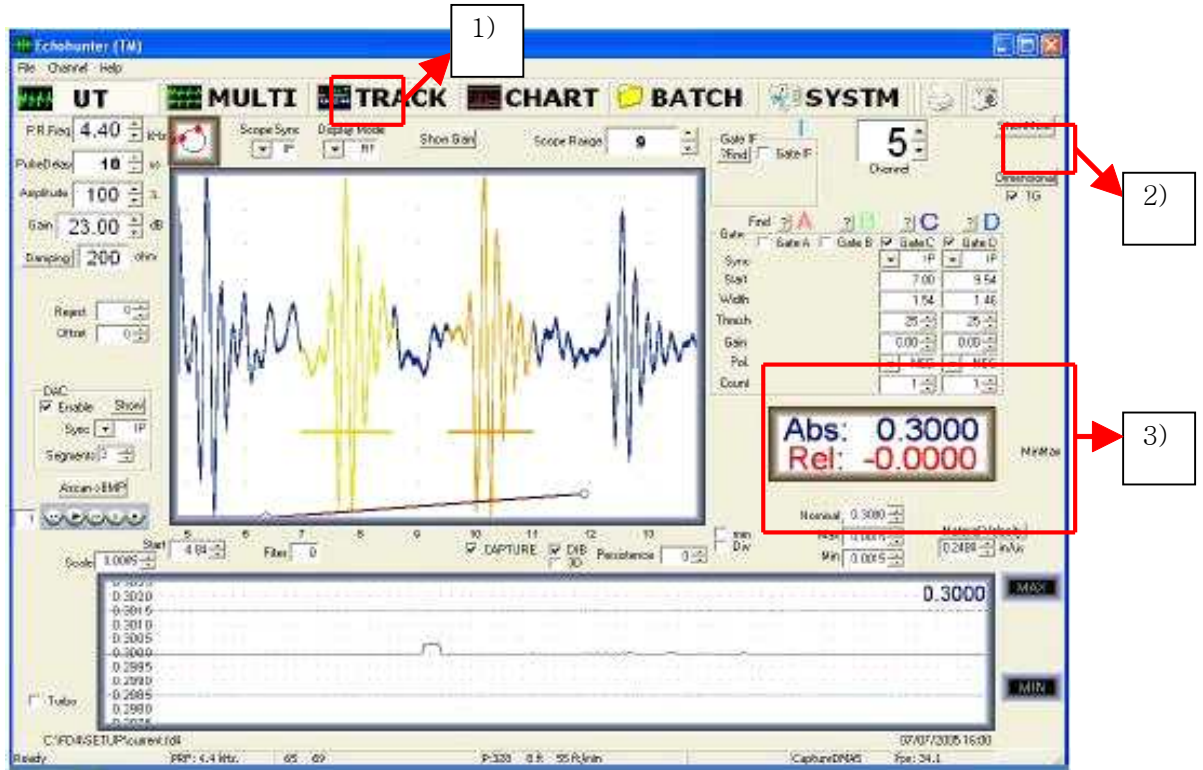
1)

2)

3)

Echohunter (TM)

File Channel Help

UT MULTI TRACK CHART BATCH SYSTM

P.R.Freq 4.40 kHz
PulseDelay 10 us
Amplitude 100 %
Gain 23.00 dB
Damping 200 ohm

Scope Sync IP
Display Mode RF
Show Gain
Scope Range 9

Gate IF
?Find Gate IF

5
Channel

Dimensional
TG

Find ?A ?B ?C ?D
Gate Gate A Gate B Gate C Gate D
Sync IP IP
Start 7.00 9.54
Width 1.54 1.46
Thresh 25 25
Gain 0.00 0.00
Pol NEG NEG
Count 1 1

Reject 0
Offset 0

DAC
Enable Show
Sync IP
Segments 2

Ascan->BMP

Abs: 0.3000
Rel: -0.0000

MinMax

Nominal 0.3000
Max 0.3015
Min 0.3015

Material Velocity
0.2489 in/us

5 6 7 8 9 10 11 12 13
Start 4.84
Filter 0
Scale 3.0095
CAPTURE
DIB
3D
Persistence 0
mm
Div

0.3025
0.3020
0.3015
0.3010
0.3005
0.3000
0.2995
0.2990
0.2985
0.2980
0.2975

0.3000

MAX
MIN

Turbo

C:\FD4\SETUP\current.fd4
07/07/2005 16:00

Ready PRF: 4.4 kHz. 65 69 P:320 0 ft 55 ft/min CaptureDMAS Fps: 34.1